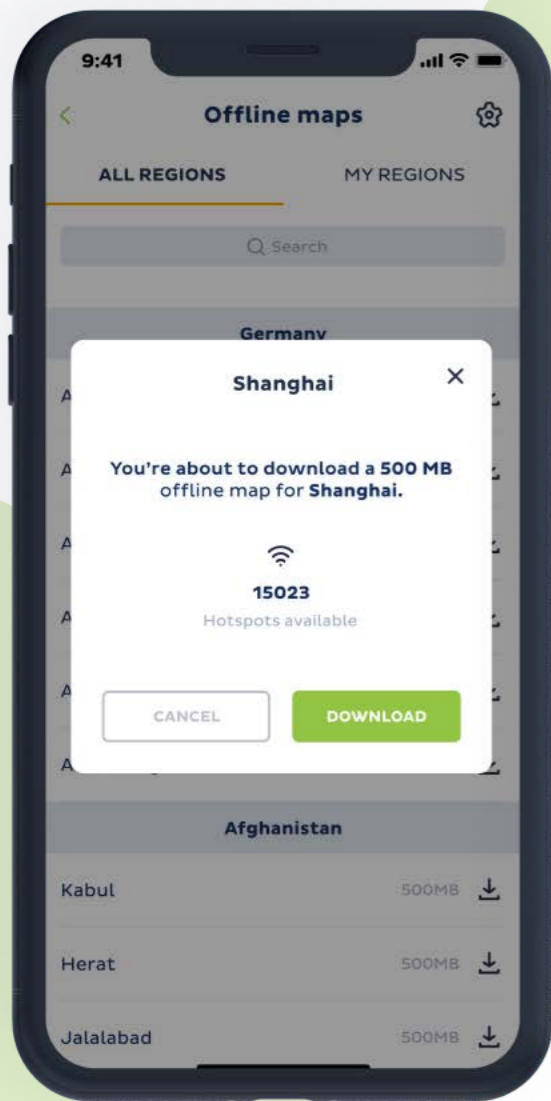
9:41

Offline maps

ALL REGIONS

MY REGIONS

Search

Germany

Shanghai

You're about to download a 500 MB offline map for Shanghai.

15023

Hotspots available

CANCEL

DOWNLOAD

Afghanistan

Kabul 500MB

Herat 500MB

Jalalabad 500MB